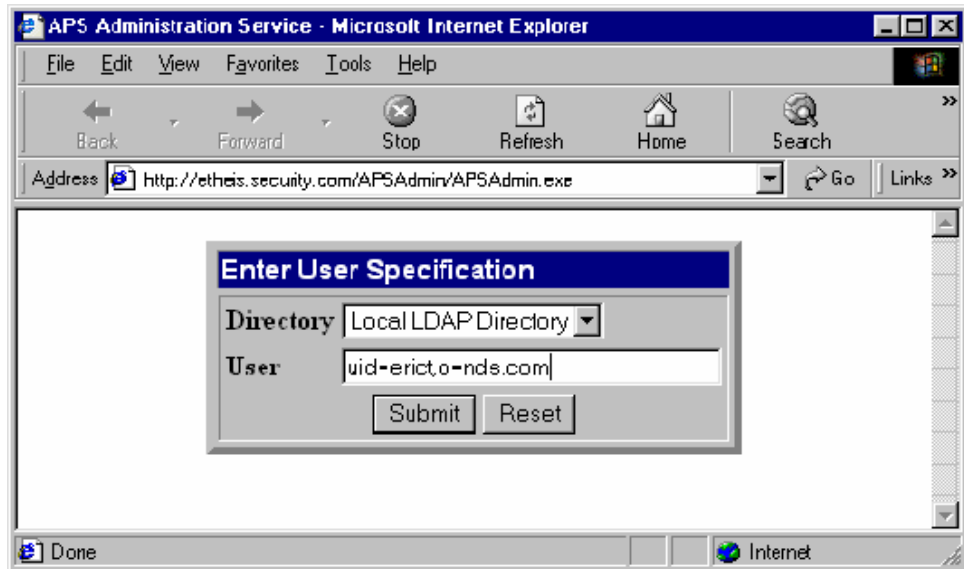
APS Administration Service - Microsoft Internet Explorer

File Edit View Favorites Tools Help

Back Forward Stop Refresh Home Search

Address http://etheis.security.com/APSAdmin/APSAdmin.exe Go Links

Enter User Specification

Directory Local LDAP Directory

User uid=erict,o=nds.com

Submit Reset

Done Internet